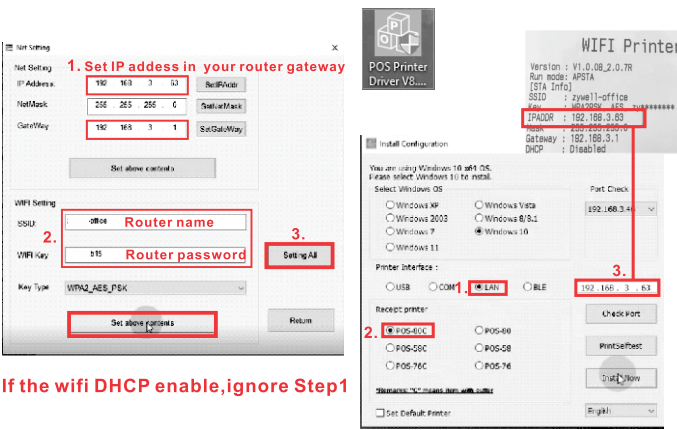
Net Setting

1. Set IP addess in your router gateway

Net Setting
IP Address: 192 168 3 63 Set IPAddr
NetMask: 255 255 255 0 SetNetMask
GateWay: 192 168 3 1 SetGateWay

Set above contents

WIFI Setting
SSID: -office Router name
2.
WIFI Key: b15 Router password
3.
Setting All
Key Type WPA2_AES_PSK

Set above contents

Return

If the wifi DHCP enable,ignore Step1

POS Printer Driver V8....

WIFI Printer
Version : V1.0.08_2.0.7R
Run mode: APSTA
[STA Info]
SSID : zywell-office
Key : WPA2PSK AES zw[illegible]
IPADDR : 192.168.3.63
MASK : 255.255.255.0
Gateway : 192.168.3.1
DHCP : Disabled

Install Configuration

You are using Windows 10 x64 OS.
Please select Windows 10 to install.

Select Windows OS
Windows XP
Windows Vista
Windows 2003
Windows 8/8.1
Windows 7
Windows 10
Windows 11

Port Check
192.168.3.40

Printer Interface :
USB
COM
1. LAN
BLE

3.
192 . 168 . 3 . 63

Receipt printer
2. POS-80C
POS-80
POS-58C
POS-58
POS-76C
POS-76

Check Port
PrintSelfTest

*Remarks: "C" means item with cutter

Install Now

Set Default Printer

English